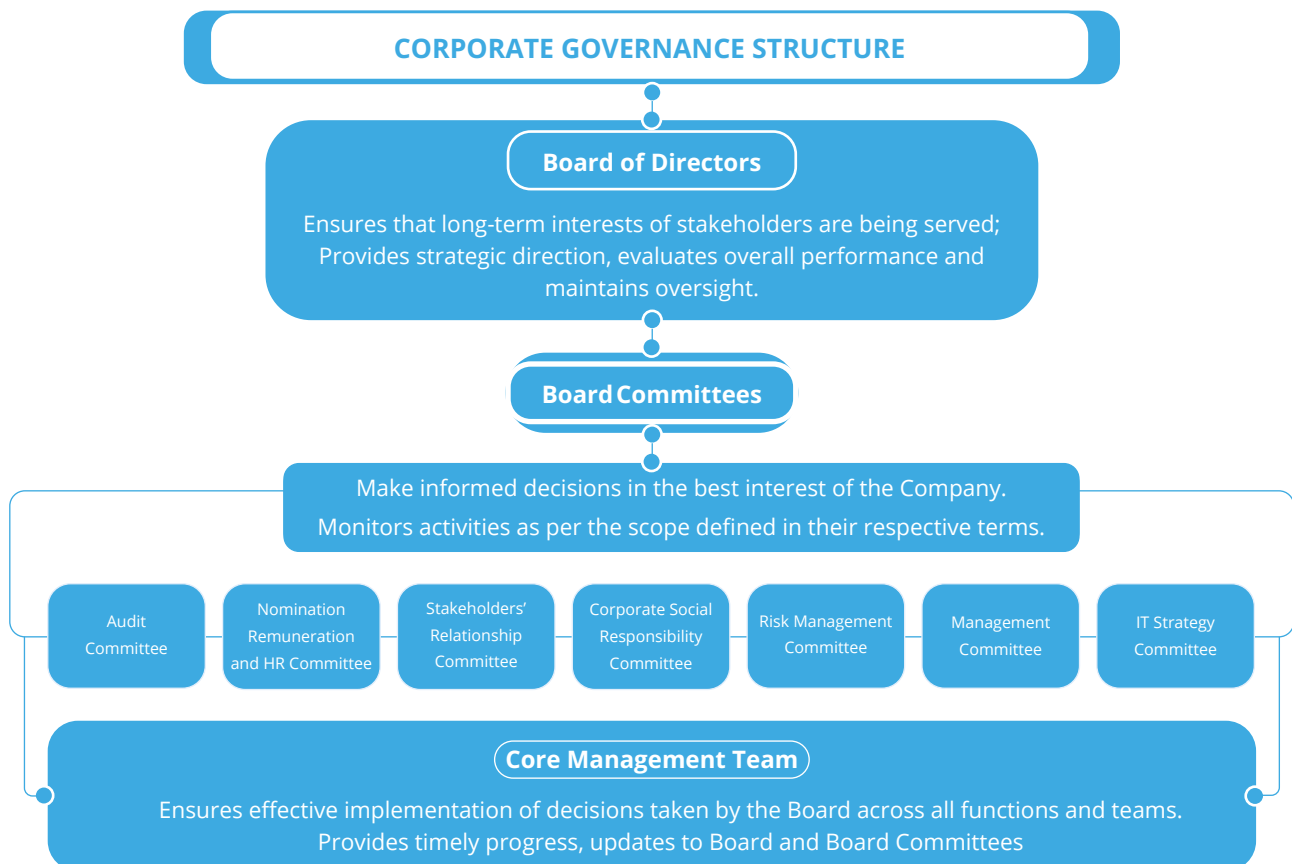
CORPORATE GOVERNANCE STRUCTURE

Board of Directors

Ensures that long-term interests of stakeholders are being served; Provides strategic direction, evaluates overall performance and maintains oversight.

Board Committees

Make informed decisions in the best interest of the Company.
Monitors activities as per the scope defined in their respective terms.

Audit Committee

Nomination Remuneration and HR Committee

Stakeholders' Relationship Committee

Corporate Social Responsibility Committee

Risk Management Committee

Management Committee

IT Strategy Committee

Core Management Team

Ensures effective implementation of decisions taken by the Board across all functions and teams.
Provides timely progress, updates to Board and Board Committees